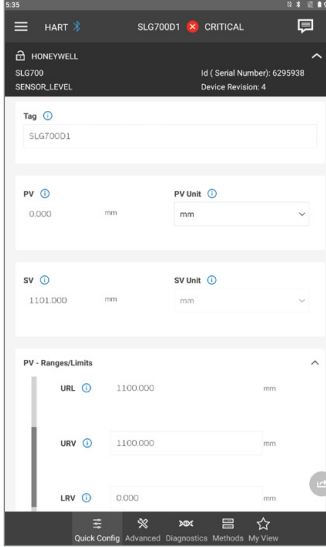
5:35

HART

SLG700D1 CRITICAL

HONEYWELL

SLG700

Id ( Serial Number): 6295938

SENSOR_LEVEL

Device Revision: 4

Tag

SLG700D1

PV

0.000

mm

PV Unit

mm

SV

1101.000

mm

SV Unit

mm

PV - Ranges/Limits

URL

1100.000

mm

URV

1100.000

mm

LRV

0.000

mm

Quick Config Advanced Diagnostics Methods My View